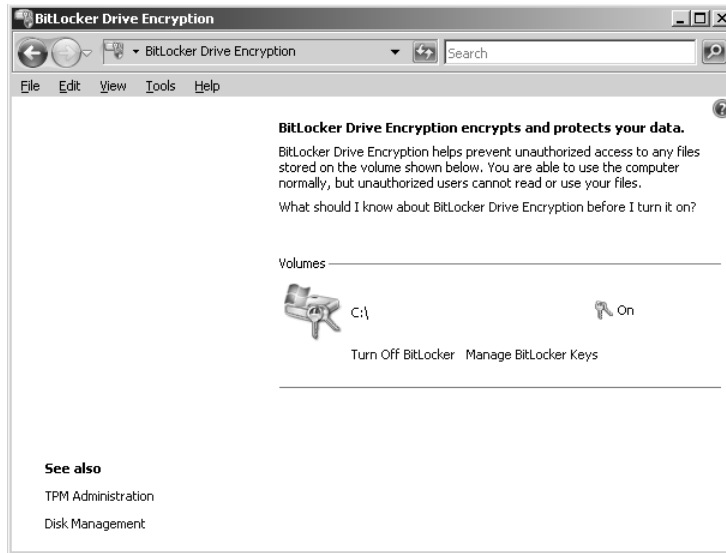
BitLocker Drive Encryption

BitLocker Drive Encryption

Search

File Edit View Tools Help

BitLocker Drive Encryption encrypts and protects your data.

BitLocker Drive Encryption helps prevent unauthorized access to any files stored on the volume shown below. You are able to use the computer normally, but unauthorized users cannot read or use your files.

What should I know about BitLocker Drive Encryption before I turn it on?

Volumes

C:\

On

Turn Off BitLocker Manage BitLocker Keys

See also

TPM Administration

Disk Management